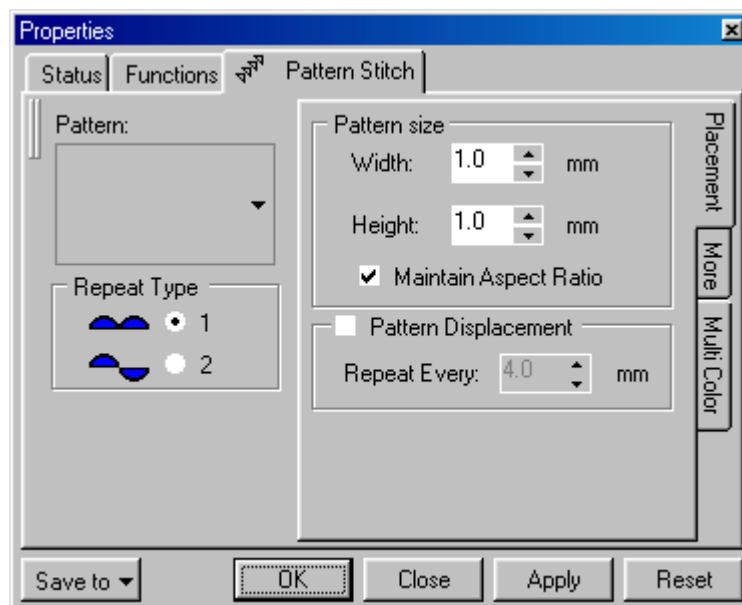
Properties

Status Functions Pattern Stitch

Pattern:

Repeat Type
1
2

Pattern size
Width: 1.0 mm
Height: 1.0 mm
Maintain Aspect Ratio

Pattern Displacement
Repeat Every: 4.0 mm

Placement
More
Multi Color

Save to
OK
Close
Apply
Reset